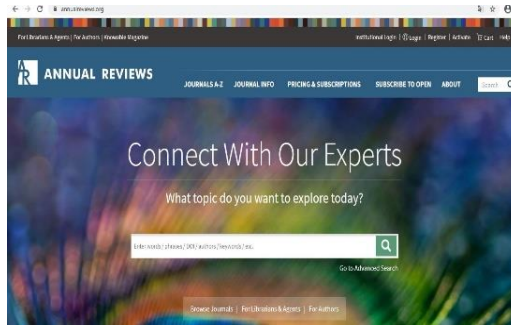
annualreviews.org

For Librarians & Agents | For Authors | Knowable Magazine

Institutional Login | Login | Register | Activate | Cart | Help

AR ANNUAL REVIEWS

JOURNALS A-Z JOURNAL INFO PRICING & SUBSCRIPTIONS SUBSCRIBE TO OPEN ABOUT

Search

Connect With Our Experts

What topic do you want to explore today?

Enter words / phrases / DOI / authors / keywords / etc.

Go to Advanced Search

Browse Journals | For Librarians & Agents | For Authors